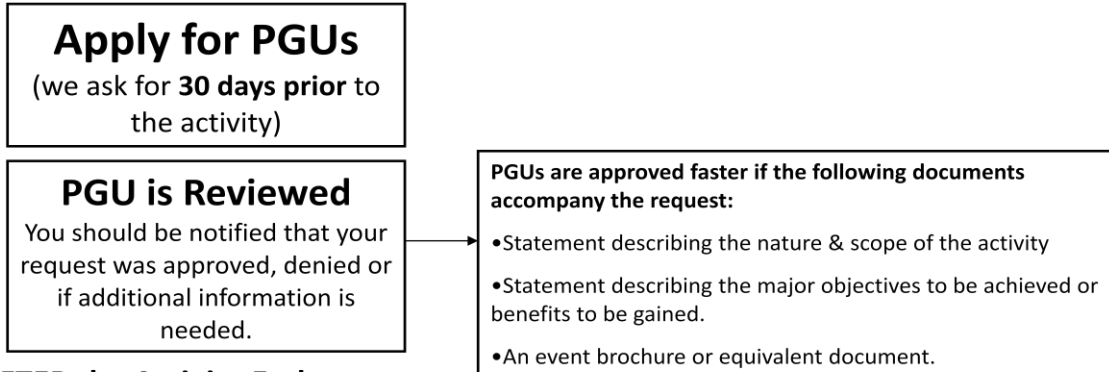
**Apply for PGUs**
(we ask for **30 days prior** to the activity)

**PGU is Reviewed**
You should be notified that your request was approved, denied or if additional information is needed.

**PGUs are approved faster if the following documents accompany the request:**

•Statement describing the nature & scope of the activity

•Statement describing the major objectives to be achieved or benefits to be gained.

•An event brochure or equivalent document.

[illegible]